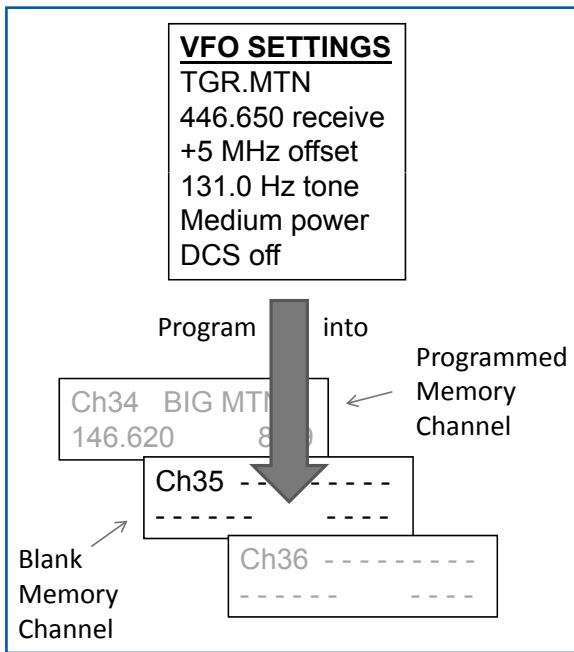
VFO SETTINGS
TGR.MTN
446.650 receive
+5 MHz offset
131.0 Hz tone
Medium power
DCS off

Program into

Programmed Memory Channel

Ch34 BIG MT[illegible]
146.620 8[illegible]

Ch35 - - - - - - - - -
- - - - - - - - - -

Ch36 - - - - - - - - -
- - - - - - - - - -

Blank Memory Channel